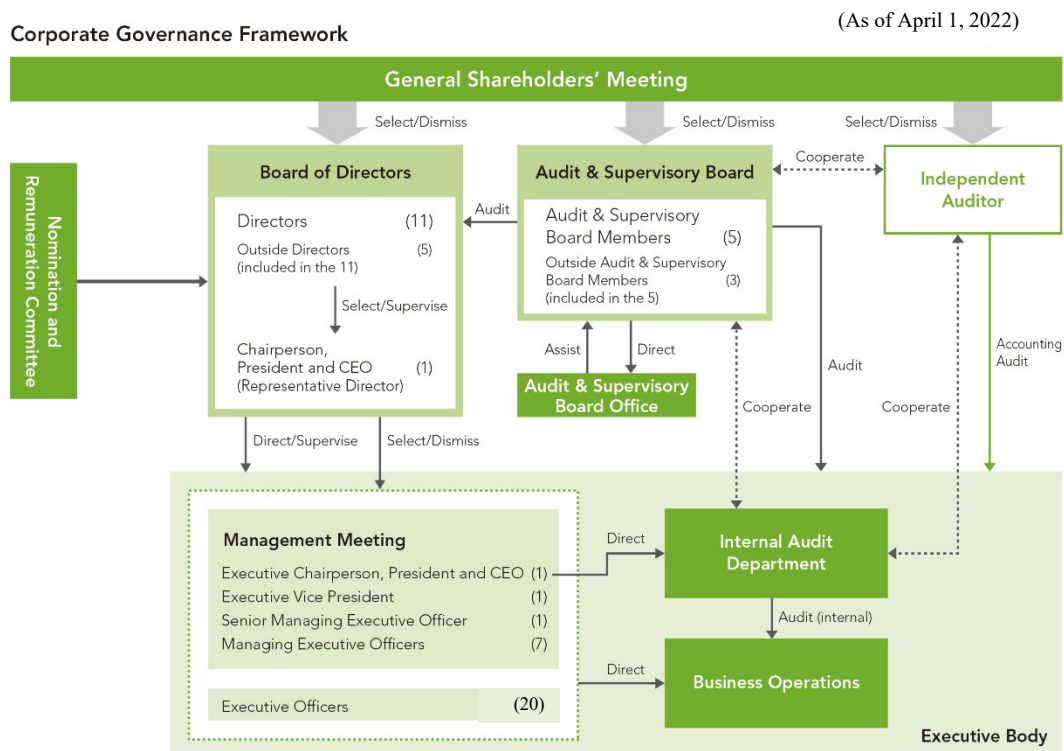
Corporate Governance Framework

(As of April 1, 2022)

General Shareholders' Meeting

Select/Dismiss

Select/Dismiss

Select/Dismiss

Nomination and Remuneration Committee

Board of Directors

Directors (11)
Outside Directors (5)
(included in the 11)

Select/Supervise

Chairperson, President and CEO (1)
(Representative Director)

Audit

Audit & Supervisory Board

Audit & Supervisory Board Members (5)
Outside Audit & Supervisory Board Members (3)
(included in the 5)

Cooperate

Independent Auditor

Assist

Direct

Audit & Supervisory Board Office

Audit

Cooperate

Cooperate

Accounting Audit

Direct/Supervise

Select/Dismiss

Management Meeting

Executive Chairperson, President and CEO (1)
Executive Vice President (1)
Senior Managing Executive Officer (1)
Managing Executive Officers (7)

Executive Officers (20)

Direct

Internal Audit Department

Audit (internal)

Direct

Business Operations

Executive Body